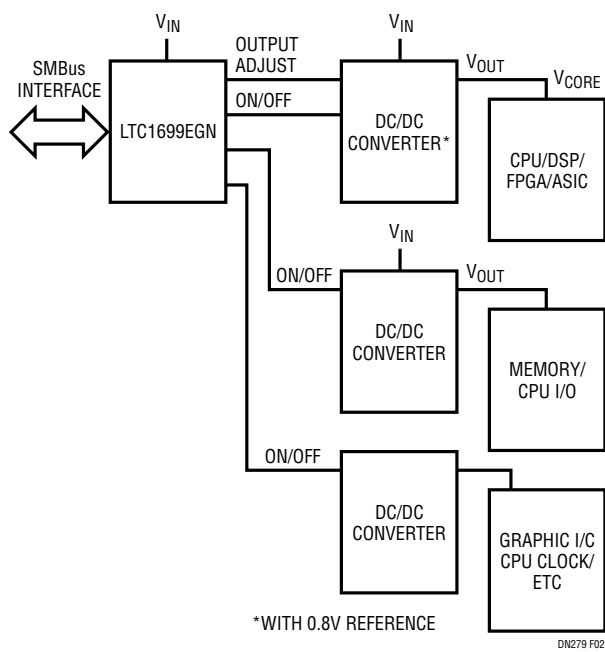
SMBus INTERFACE

$V_{IN}$

LTC1699EGN

OUTPUT ADJUST

ON/OFF

$V_{IN}$

DC/DC CONVERTER*

$V_{OUT}$

$V_{CORE}$

CPU/DSP/ FPGA/ASIC

ON/OFF

$V_{IN}$

DC/DC CONVERTER

$V_{OUT}$

MEMORY/ CPU I/O

ON/OFF

DC/DC CONVERTER

GRAPHIC I/C CPU CLOCK/ ETC

*WITH 0.8V REFERENCE

DN279 F02